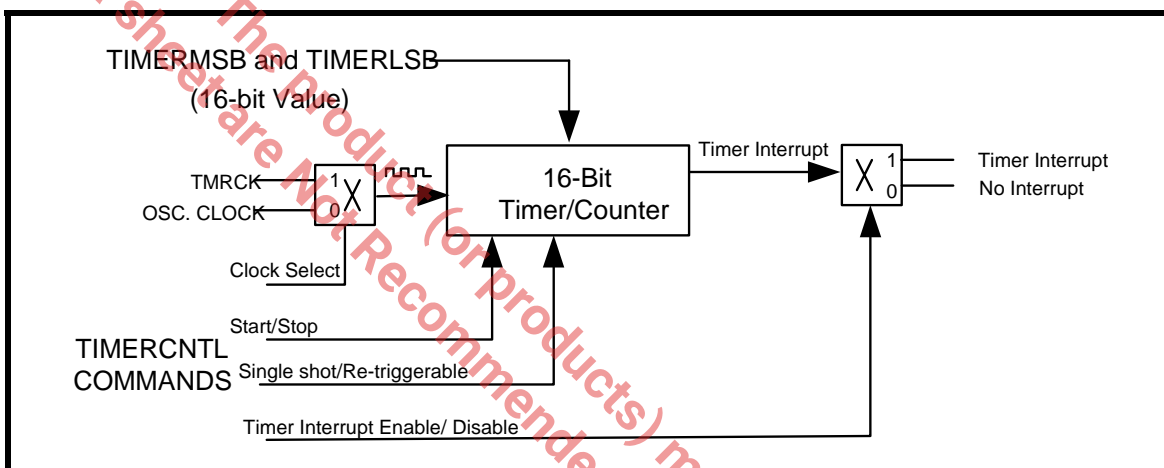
TIMERMSB and TIMERLSB
(16-bit Value)

TMRCK
OSC. CLOCK
1
0
Clock Select

16-Bit
Timer/Counter

Timer Interrupt

1
0
Timer Interrupt
No Interrupt

Start/Stop
TIMERCNTL
COMMANDS
Single shot/Re-triggerable
Timer Interrupt Enable/ Disable

sheet are The Product (or products) m
are Not Recommende